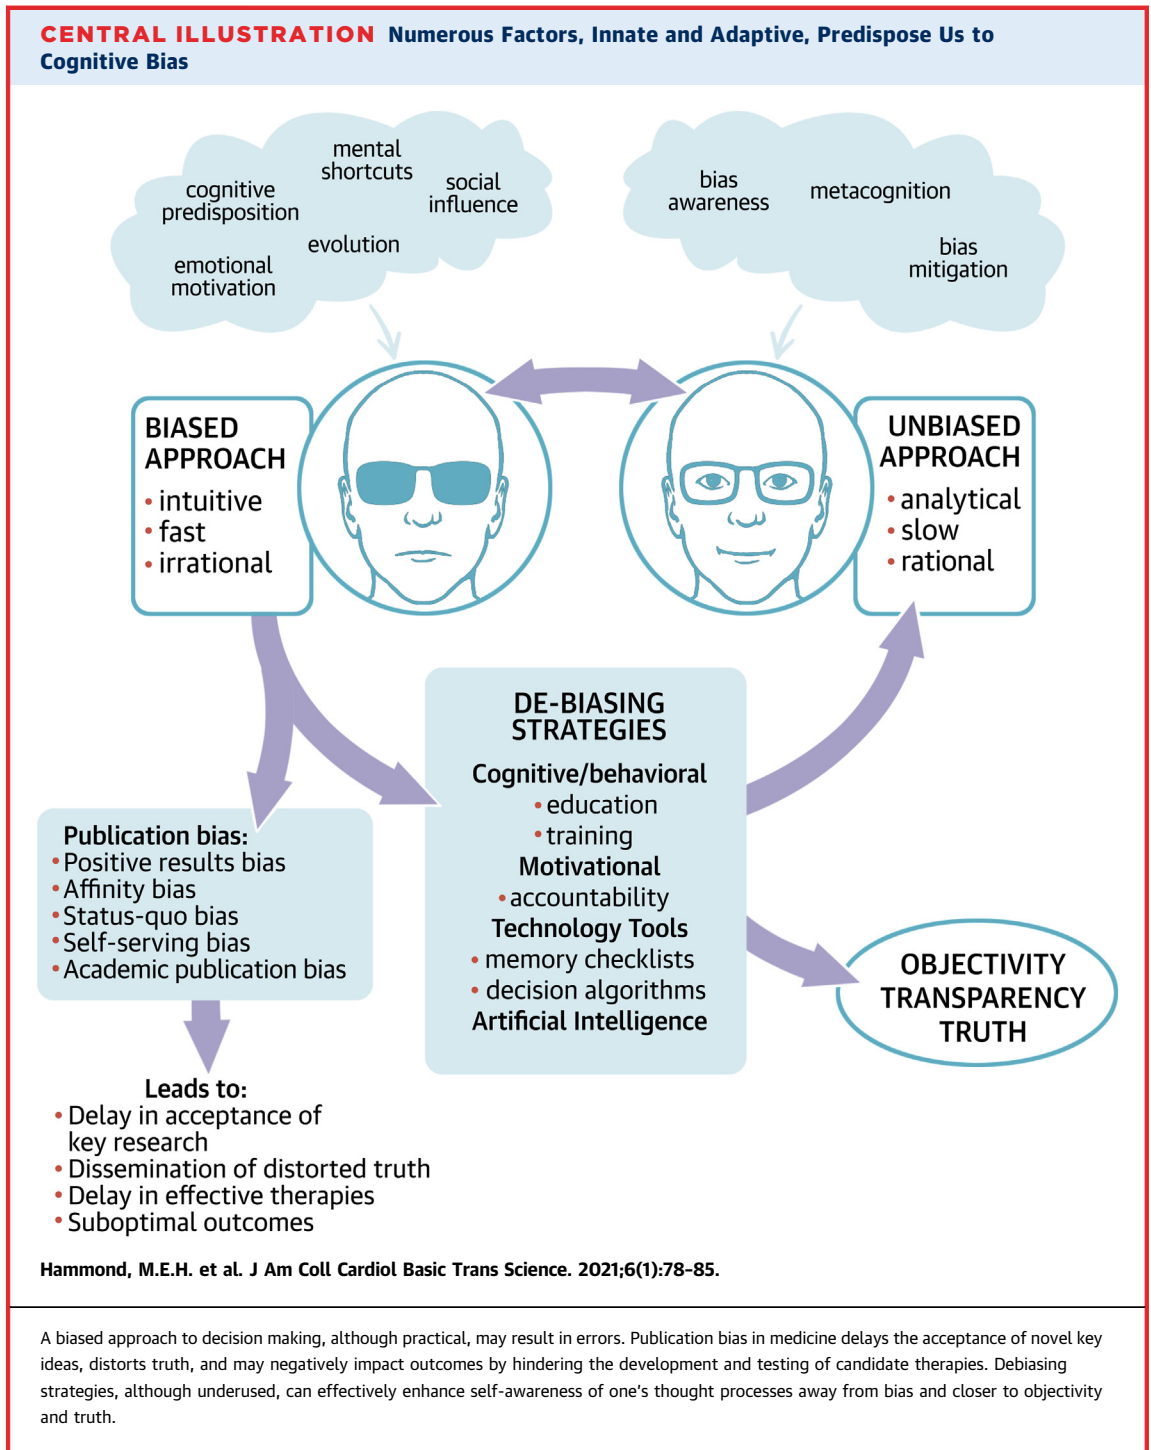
CENTRAL ILLUSTRATION Numerous Factors, Innate and Adaptive, Predispose Us to Cognitive Bias

cognitive predisposition
mental shortcuts
social influence
evolution
emotional motivation

bias awareness
metacognition
bias mitigation

BIASED APPROACH
• intuitive
• fast
• irrational

UNBIASED APPROACH
• analytical
• slow
• rational

DE-BIASING STRATEGIES
Cognitive/behavioral
• education
• training
Motivational
• accountability
Technology Tools
• memory checklists
• decision algorithms
Artificial Intelligence

Publication bias:
• Positive results bias
• Affinity bias
• Status-quo bias
• Self-serving bias
• Academic publication bias

OBJECTIVITY
TRANSPARENCY
TRUTH

Leads to:
• Delay in acceptance of key research
• Dissemination of distorted truth
• Delay in effective therapies
• Suboptimal outcomes

Hammond, M.E.H. et al. J Am Coll Cardiol Basic Trans Science. 2021;6(1):78–85.

A biased approach to decision making, although practical, may result in errors. Publication bias in medicine delays the acceptance of novel key ideas, distorts truth, and may negatively impact outcomes by hindering the development and testing of candidate therapies. Debiasing strategies, although underused, can effectively enhance self-awareness of one's thought processes away from bias and closer to objectivity and truth.